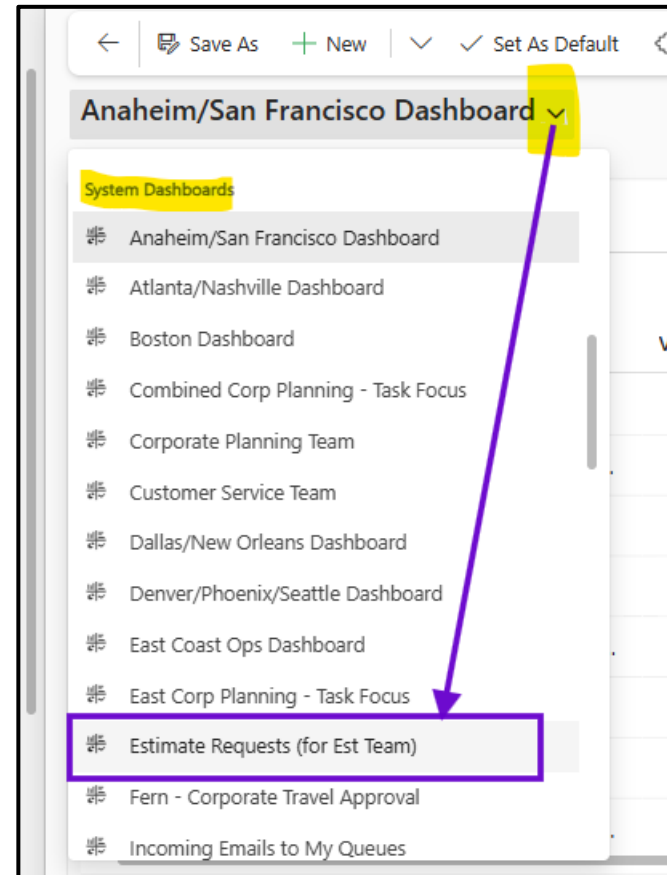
Save As New Set As Default

Anaheim/San Francisco Dashboard

System Dashboards

Anaheim/San Francisco Dashboard

Atlanta/Nashville Dashboard

Boston Dashboard

Combined Corp Planning - Task Focus

Corporate Planning Team

Customer Service Team

Dallas/New Orleans Dashboard

Denver/Phoenix/Seattle Dashboard

East Coast Ops Dashboard

East Corp Planning - Task Focus

Estimate Requests (for Est Team)

Fern - Corporate Travel Approval

Incoming Emails to My Queues